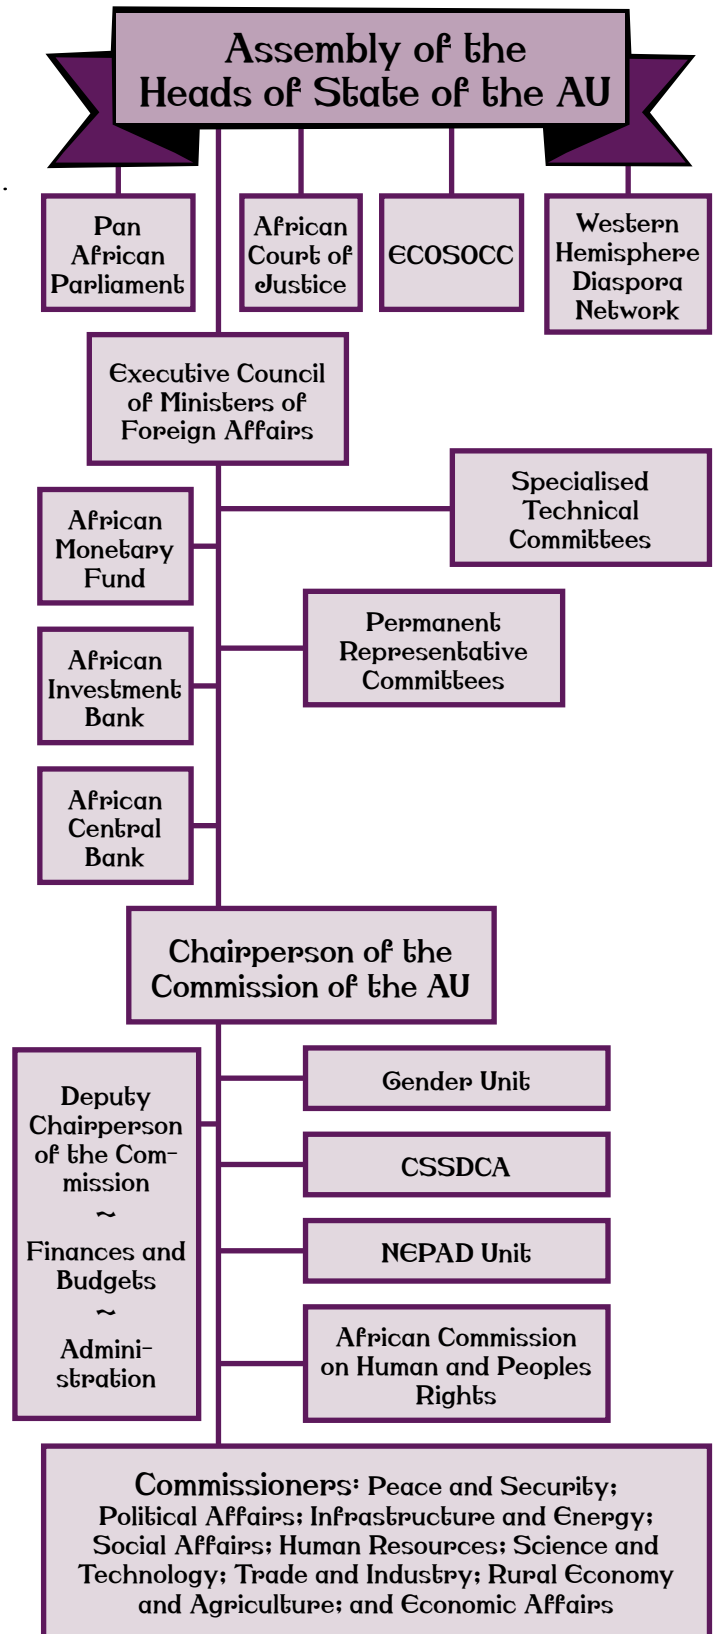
Assembly of the Heads of State of the AU

Pan African Parliament

African Court of Justice

ECOSOCC

Western Hemisphere Diaspora Network

Executive Council of Ministers of Foreign Affairs

Specialised Technical Committees

African Monetary Fund

Permanent Representative Committees

African Investment Bank

African Central Bank

Chairperson of the Commission of the AU

Deputy Chairperson of the Commission
~
Finances and Budgets
~
Administration

Gender Unit

CSSDCA

NEPAD Unit

African Commission on Human and Peoples Rights

Commissioners: Peace and Security; Political Affairs; Infrastructure and Energy; Social Affairs; Human Resources; Science and Technology; Trade and Industry; Rural Economy and Agriculture; and Economic Affairs